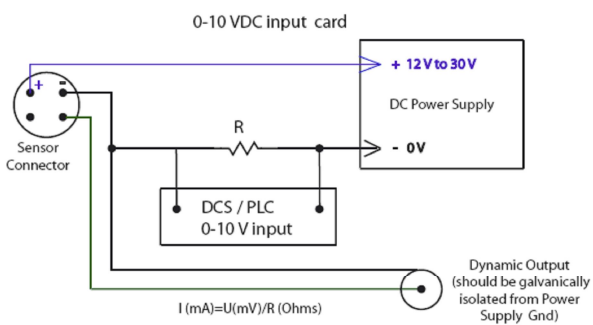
0-10 VDC input card

+
-
Sensor Connector

+ 12 V to 30 V

DC Power Supply

R

- 0V

DCS / PLC
0-10 V input

Dynamic Output (should be galvanically isolated from Power Supply Gnd)

I (mA)=U(mV)/R (Ohms)